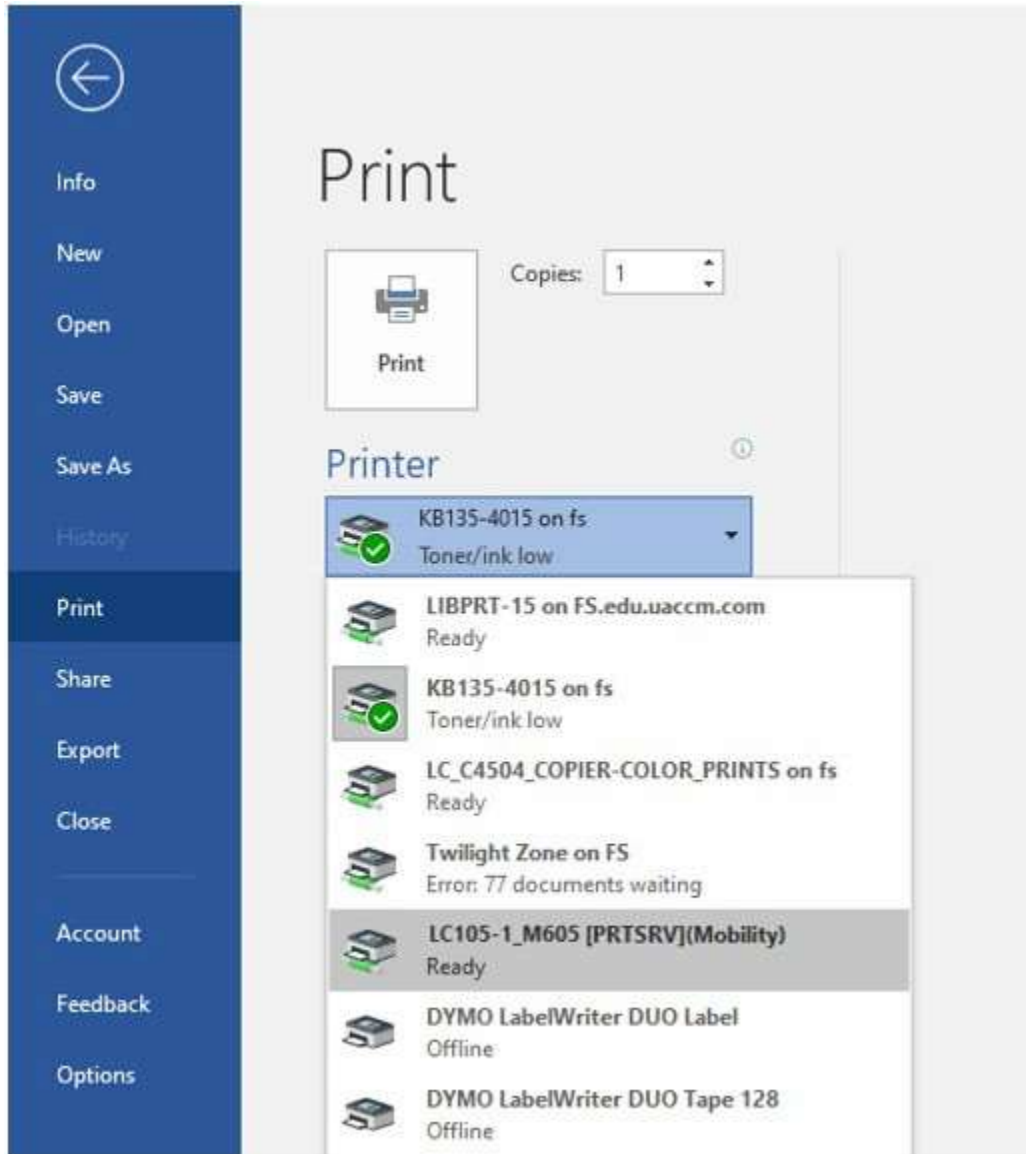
Info
New
Open
Save
Save As
History
Print
Share
Export
Close
Account
Feedback
Options

Print

Print

Copies: 1

Printer

KB135-4015 on fs
Toner/ink low

LIBPRT-15 on FS.edu.uaccm.com
Ready

KB135-4015 on fs
Toner/ink low

LC_C4504_COPIER-COLOR_PRINTS on fs
Ready

Twilight Zone on FS
Error: 77 documents waiting

LC105-1_M605 [PRTSRV](Mobility)
Ready

DYMO LabelWriter DUO Label
Offline

DYMO LabelWriter DUO Tape 128
Offline